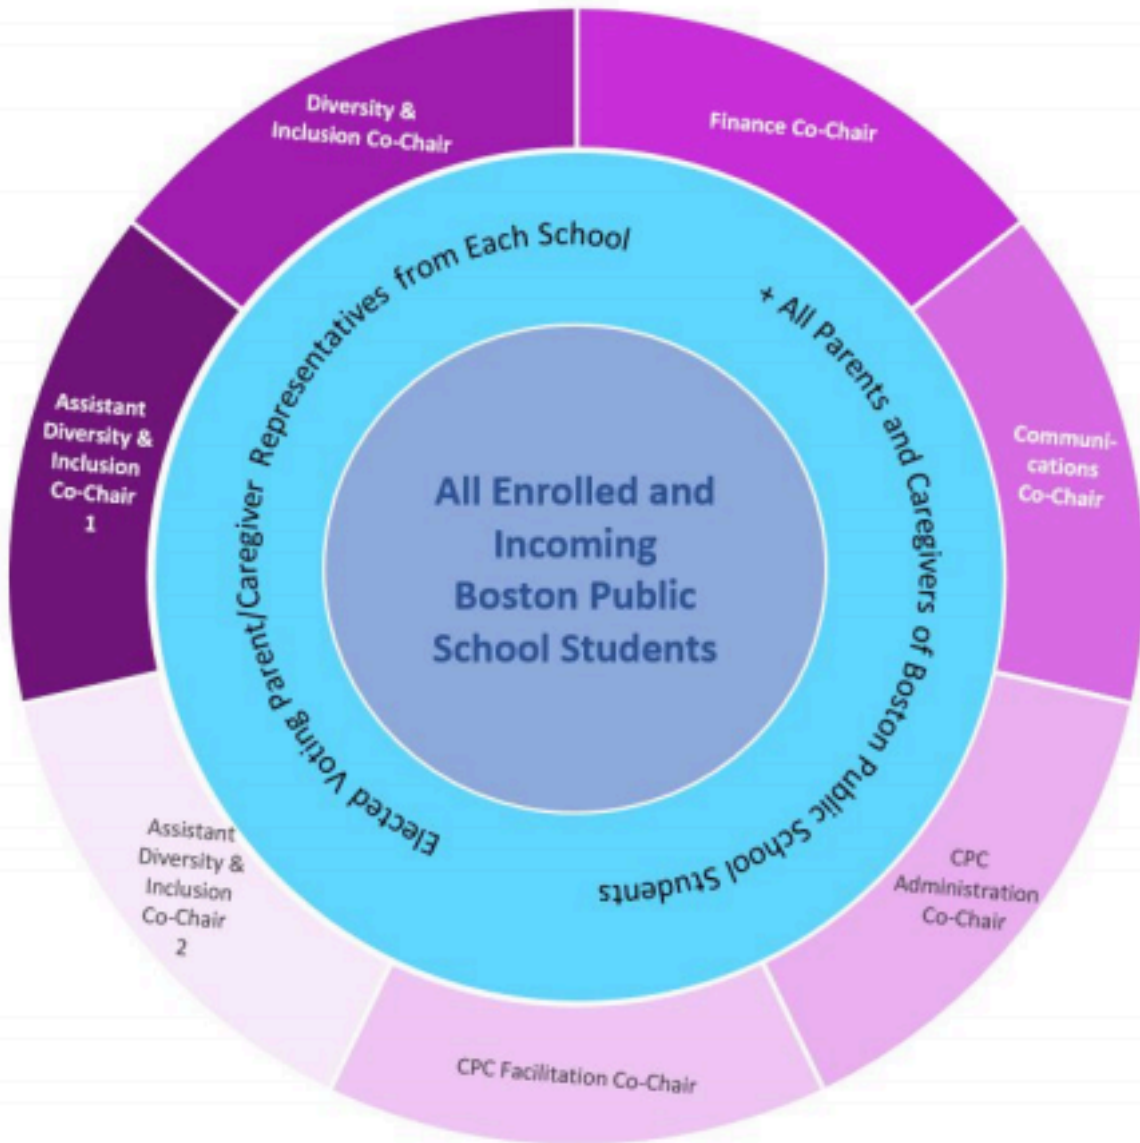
All Enrolled and Incoming Boston Public School Students

Elected Voting Parent/Caregiver Representatives from Each School

+ All Parents and Caregivers of Boston Public School Students

Diversity & Inclusion Co-Chair

Finance Co-Chair

Communi-cations Co-Chair

CPC Administration Co-Chair

CPC Facilitation Co-Chair

Assistant Diversity & Inclusion Co-Chair 2

Assistant Diversity & Inclusion Co-Chair 1